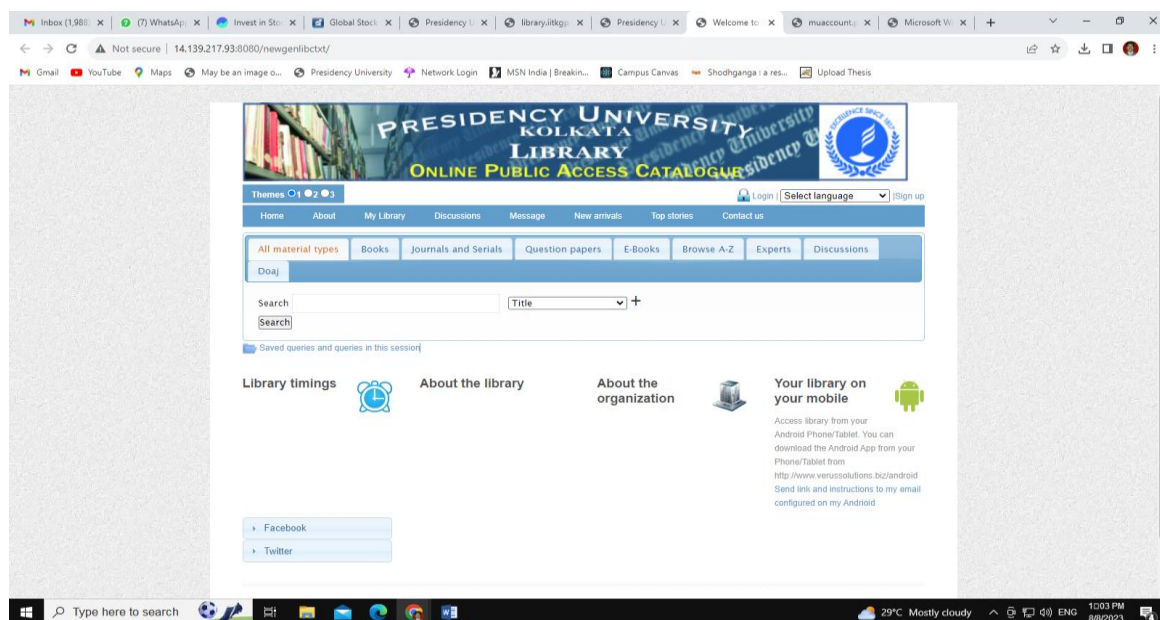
Inbox (1,988 × | (7) WhatsApp × | Invest in Sto × | Global Stock × | Presidency U × | library.iitkgp × | Presidency U × | Welcome to × | muaccount × | Microsoft W × | +

Not secure | 14.139.217.93:8080/newgenlibctxt/

Gmail YouTube Maps May be an image o... Presidency University Network Login MSN India | Breakin... Campus Canvas Shodhganga : a res... Upload Thesis

PRESIDENCY UNIVERSITY
KOLKATA
LIBRARY
ONLINE PUBLIC ACCESS CATALOGUE

Themes 1 2 3

Login | Select language | Sign up

Home About My Library Discussions Message New arrivals Top stories Contact us

All material types | Books | Journals and Serials | Question papers | E-Books | Browse A-Z | Experts | Discussions | Doaj

Search
Title +
Search

Saved queries and queries in this session

Library timings

About the library

About the organization

Your library on your mobile

Access library from your Android Phone/Tablet. You can download the Android App from your Phone/Tablet from http://www.verussolutions.biz/android
Send link and instructions to my email configured on my Android

Facebook
Twitter

Type here to search

29°C Mostly cloudy ENG 10:03 PM 8/8/2023